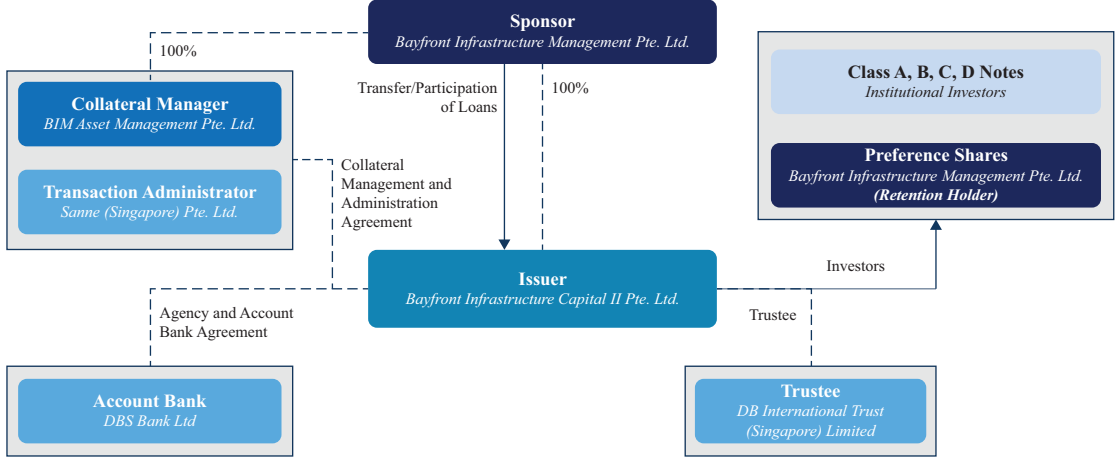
**Sponsor**
*Bayfront Infrastructure Management Pte. Ltd.*

100%

**Collateral Manager**
*BIM Asset Management Pte. Ltd.*

**Transaction Administrator**
*Sanne (Singapore) Pte. Ltd.*

Transfer/Participation of Loans

100%

**Class A, B, C, D Notes**
*Institutional Investors*

**Preference Shares**
*Bayfront Infrastructure Management Pte. Ltd.*
***(Retention Holder)***

Collateral Management and Administration Agreement

**Issuer**
*Bayfront Infrastructure Capital II Pte. Ltd.*

Investors

Agency and Account Bank Agreement

Trustee

**Account Bank**
*DBS Bank Ltd*

**Trustee**
*DB International Trust (Singapore) Limited*